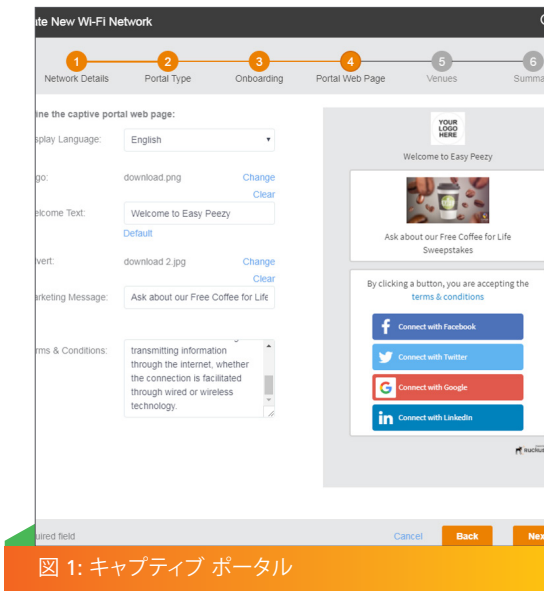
ate New Wi-Fi Network

1 Network Details
2 Portal Type
3 Onboarding
4 Portal Web Page
5 Venues
6 Summa

ine the captive portal web page:

isplay Language: English

go: download.png Change Clear

elcome Text: Welcome to Easy Peezy
Default

vert: download 2.jpg Change Clear

arketing Message: Ask about our Free Coffee for Life

rms & Conditions: transmitting information through the internet, whether the connection is facilitated through wired or wireless technology.

YOUR LOGO HERE
Welcome to Easy Peezy

Ask about our Free Coffee for Life Sweepstakes

By clicking a button, you are accepting the terms & conditions

Connect with Facebook
Connect with Twitter
Connect with Google
Connect with LinkedIn

Ruckus

uired field
Cancel
Back
Nex

図 1: キャプティブ ポータル